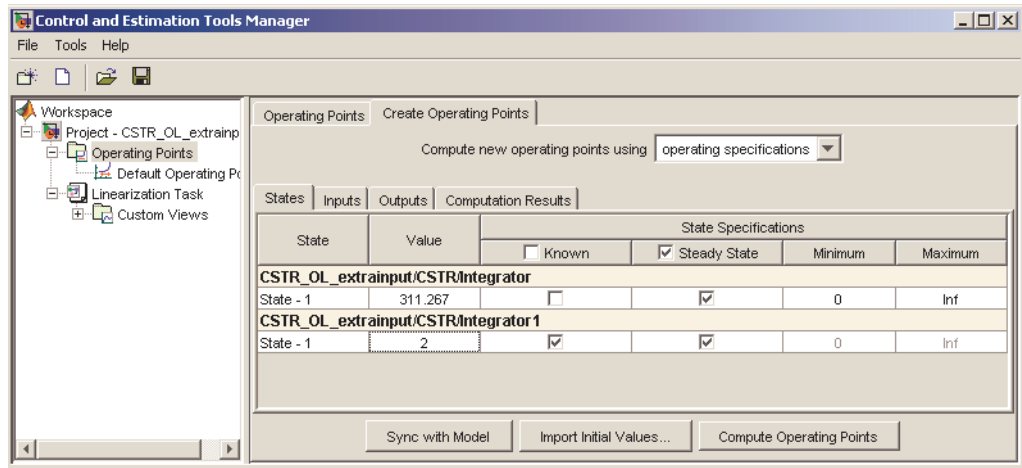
Control and Estimation Tools Manager

File Tools Help

Workspace
Project - CSTR_OL_extrainp
Operating Points
Default Operating Pc
Linearization Task
Custom Views

Operating Points | Create Operating Points

Compute new operating points using operating specifications

States | Inputs | Outputs | Computation Results

| State | Value | Known | Steady State | Minimum | Maximum |
|---|---|---|---|---|---|
| CSTR_OL_extrainput/CSTR/Integrator | | | | | |
| State - 1 | 311.267 | ☐ | ☑ | 0 | Inf |
| CSTR_OL_extrainput/CSTR/Integrator1 | | | | | |
| State - 1 | 2 | ☑ | ☑ | 0 | Inf |

State Specifications

Sync with Model | Import Initial Values... | Compute Operating Points